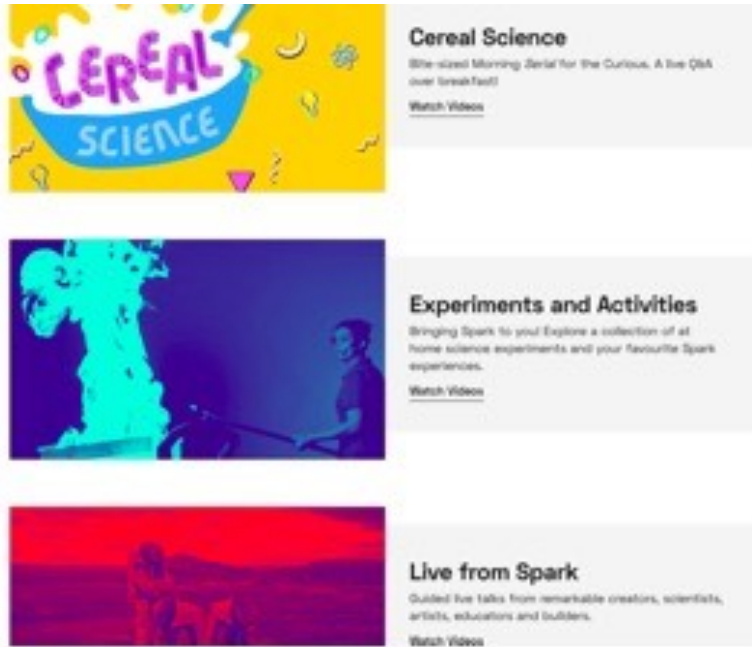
CEREAL SCIENCE

Cereal Science

Bite-sized Morning Serial for the Curious. A live Q&A over breakfast!

Watch Videos

Experiments and Activities

Bringing Spark to you! Explore a collection of at home science experiments and your favourite Spark experiences.

Watch Videos

Live from Spark

Guided live talks from remarkable creators, scientists, artists, educators and builders.

Watch Videos